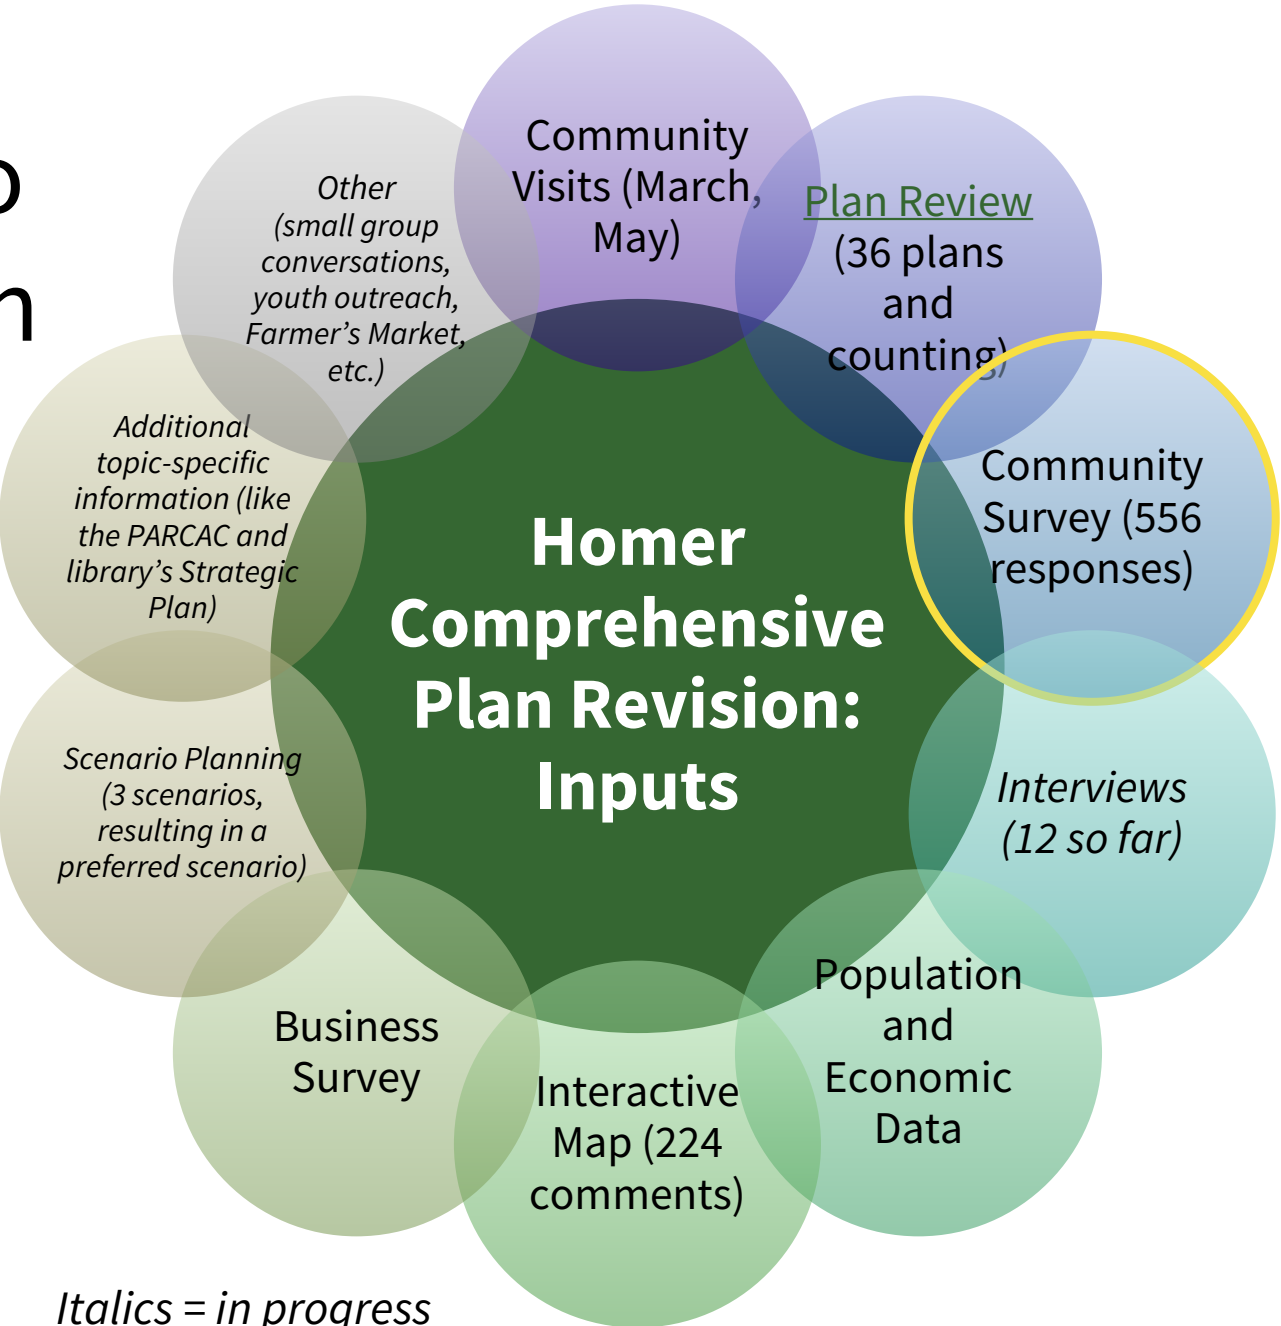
o
n

Homer Comprehensive Plan Revision: Inputs

Community Visits (March, May)

Plan Review (36 plans and counting)

Community Survey (556 responses)

*Interviews (12 so far)*

Population and Economic Data

Interactive Map (224 comments)

Business Survey

*Scenario Planning (3 scenarios, resulting in a preferred scenario)*

*Additional topic-specific information (like the PARCAC and library's Strategic Plan)*

*Other (small group conversations, youth outreach, Farmer's Market, etc.)*

*Italics = in progress*